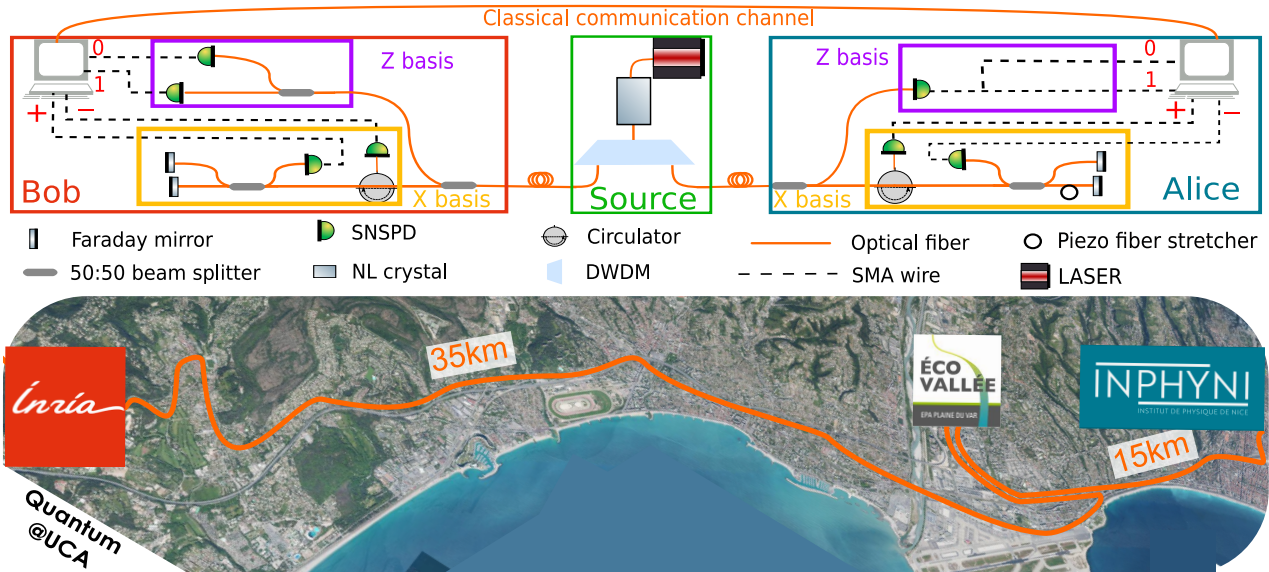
Classical communication channel

0
1
+
−
Z basis
Bob
X basis

Source

Z basis
0
1
+
−
X basis
Alice

Faraday mirror
50:50 beam splitter
SNSPD
NL crystal
Circulator
DWDM
Optical fiber
SMA wire
Piezo fiber stretcher
LASER

Inria
35km
ÉCO VALLÉE
EPA PLAINE DU VAR
INPHYNI
INSTITUT DE PHYSIQUE DE NICE
15km
Quantum @UCA